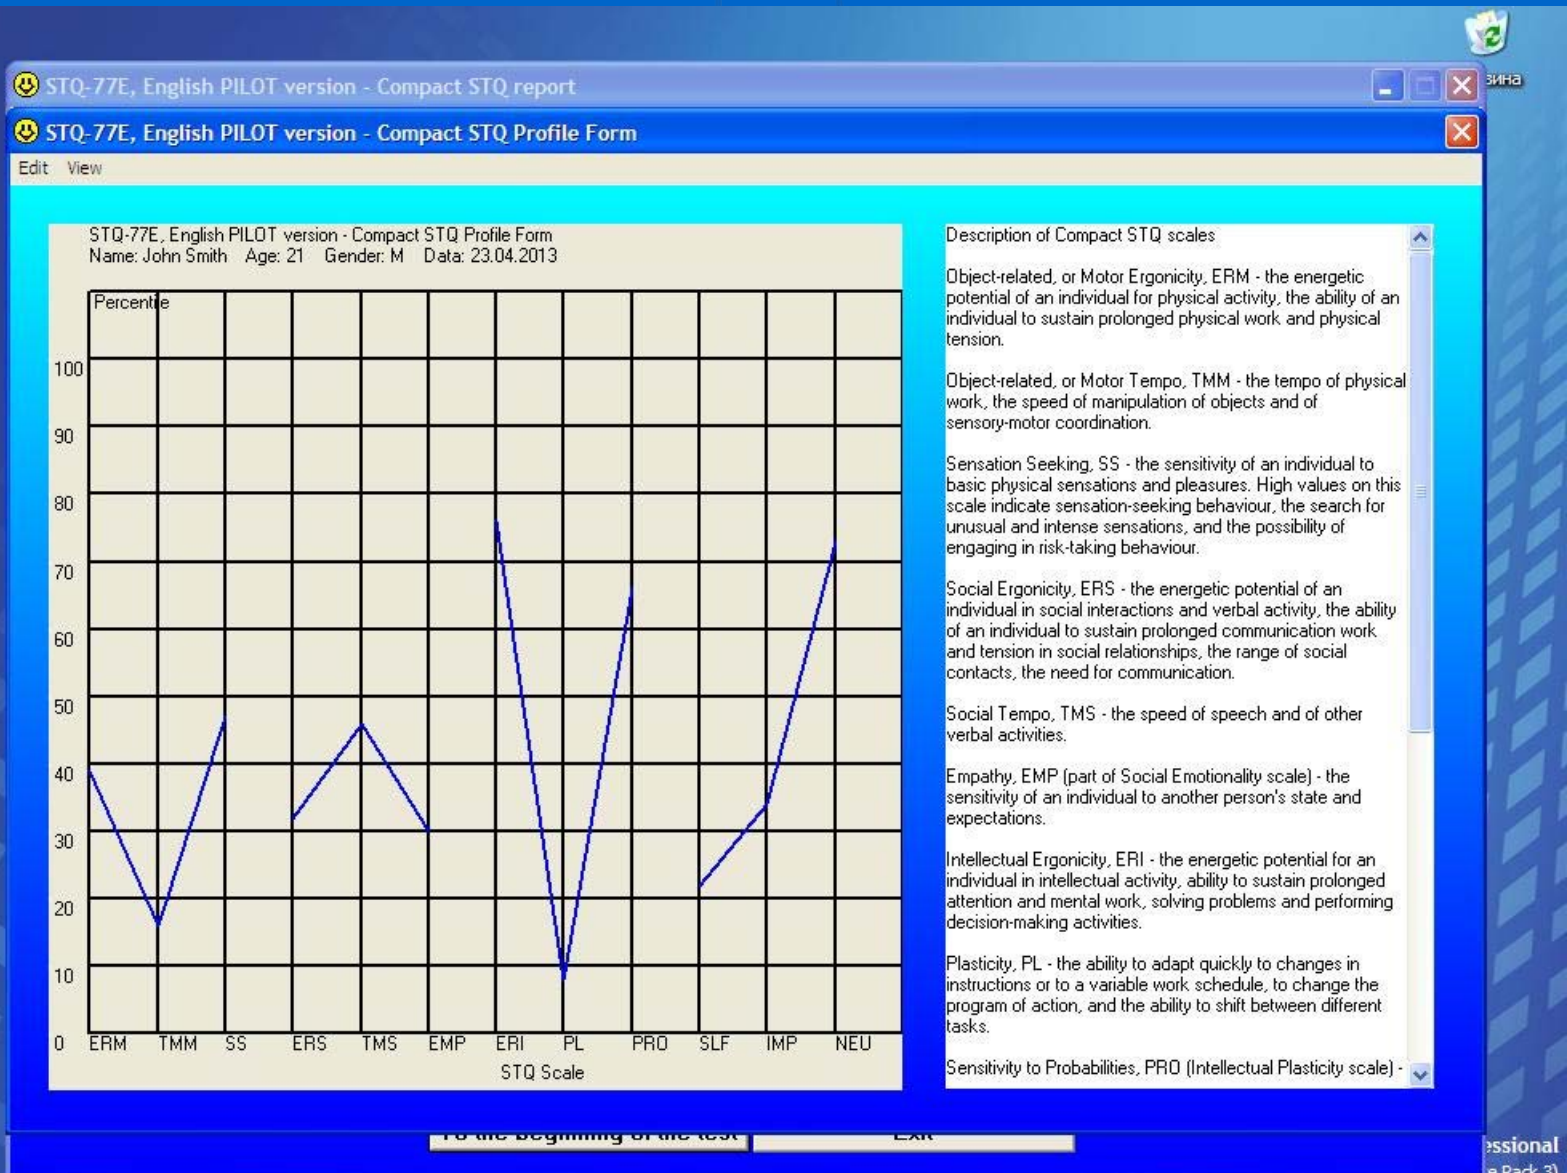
зина

STQ-77E, English PILOT version - Compact STQ report

STQ-77E, English PILOT version - Compact STQ Profile Form

Edit View

STQ-77E, English PILOT version - Compact STQ Profile Form
Name: John Smith Age: 21 Gender: M Data: 23.04.2013

Percentile

100
90
80
70
60
50
40
30
20
10
0

ERM TMM SS ERS TMS EMP ERI PL PRO SLF IMP NEU

STQ Scale

Description of Compact STQ scales

Object-related, or Motor Ergonicity, ERM - the energetic potential of an individual for physical activity, the ability of an individual to sustain prolonged physical work and physical tension.

Object-related, or Motor Tempo, TMM - the tempo of physical work, the speed of manipulation of objects and of sensory-motor coordination.

Sensation Seeking, SS - the sensitivity of an individual to basic physical sensations and pleasures. High values on this scale indicate sensation-seeking behaviour, the search for unusual and intense sensations, and the possibility of engaging in risk-taking behaviour.

Social Ergonicity, ERS - the energetic potential of an individual in social interactions and verbal activity, the ability of an individual to sustain prolonged communication work and tension in social relationships, the range of social contacts, the need for communication.

Social Tempo, TMS - the speed of speech and of other verbal activities.

Empathy, EMP (part of Social Emotionality scale) - the sensitivity of an individual to another person's state and expectations.

Intellectual Ergonicity, ERI - the energetic potential for an individual in intellectual activity, ability to sustain prolonged attention and mental work, solving problems and performing decision-making activities.

Plasticity, PL - the ability to adapt quickly to changes in instructions or to a variable work schedule, to change the program of action, and the ability to shift between different tasks.

Sensitivity to Probabilities, PRO (Intellectual Plasticity scale) -

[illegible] Exit

essional
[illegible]